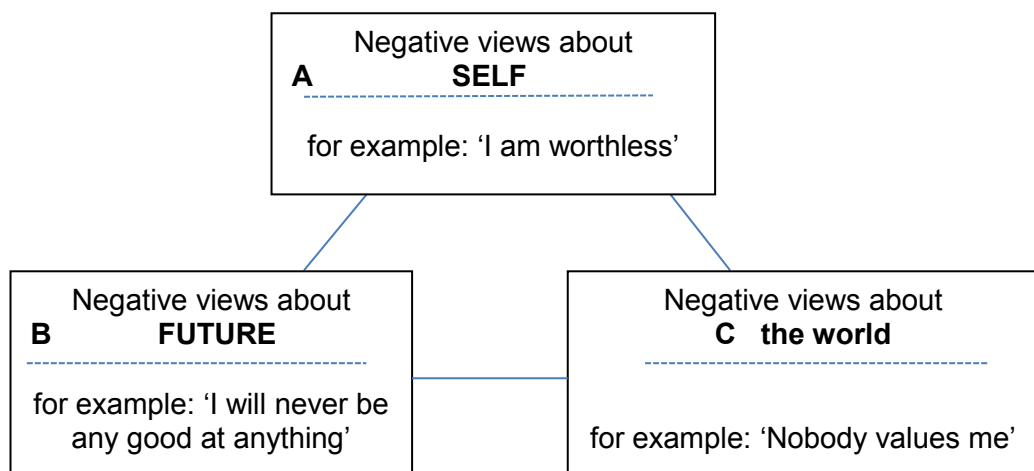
Negative views about
A SELF

for example: 'I am worthless'

Negative views about
B FUTURE

for example: 'I will never be any good at anything'

Negative views about
C the world

for example: 'Nobody values me'